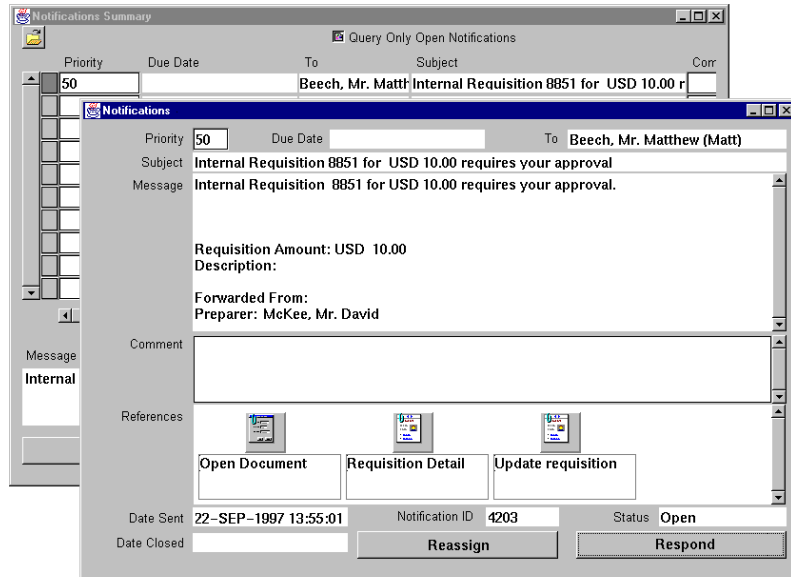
Notifications Summary

Query Only Open Notifications

Priority Due Date To Subject Con

50

Beech, Mr. Matth Internal Requisition 8851 for USD 10.00 r

Message

Internal

Notifications

Priority 50 Due Date To Beech, Mr. Matthew (Matt)

Subject Internal Requisition 8851 for USD 10.00 requires your approval

Message Internal Requisition 8851 for USD 10.00 requires your approval.

Requisition Amount: USD 10.00
Description:

Forwarded From:
Preparer: McKee, Mr. David

Comment

References

Open Document

Requisition Detail

Update requisition

Date Sent 22-SEP-1997 13:55:01 Notification ID 4203 Status Open

Date Closed

Reassign

Respond